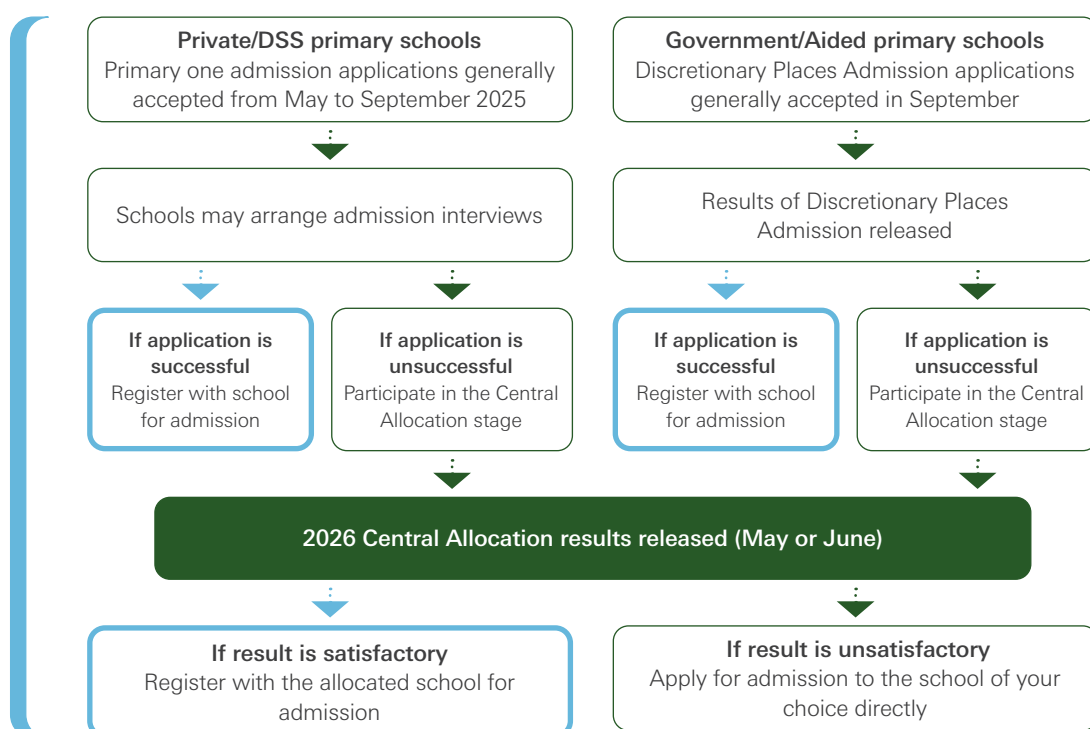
**Private/DSS primary schools**
Primary one admission applications generally accepted from May to September 2025

**Government/Aided primary schools**
Discretionary Places Admission applications generally accepted in September

Schools may arrange admission interviews

Results of Discretionary Places Admission released

**If application is successful**
Register with school for admission

**If application is unsuccessful**
Participate in the Central Allocation stage

**If application is successful**
Register with school for admission

**If application is unsuccessful**
Participate in the Central Allocation stage

**2026 Central Allocation results released (May or June)**

**If result is satisfactory**
Register with the allocated school for admission

**If result is unsatisfactory**
Apply for admission to the school of your choice directly